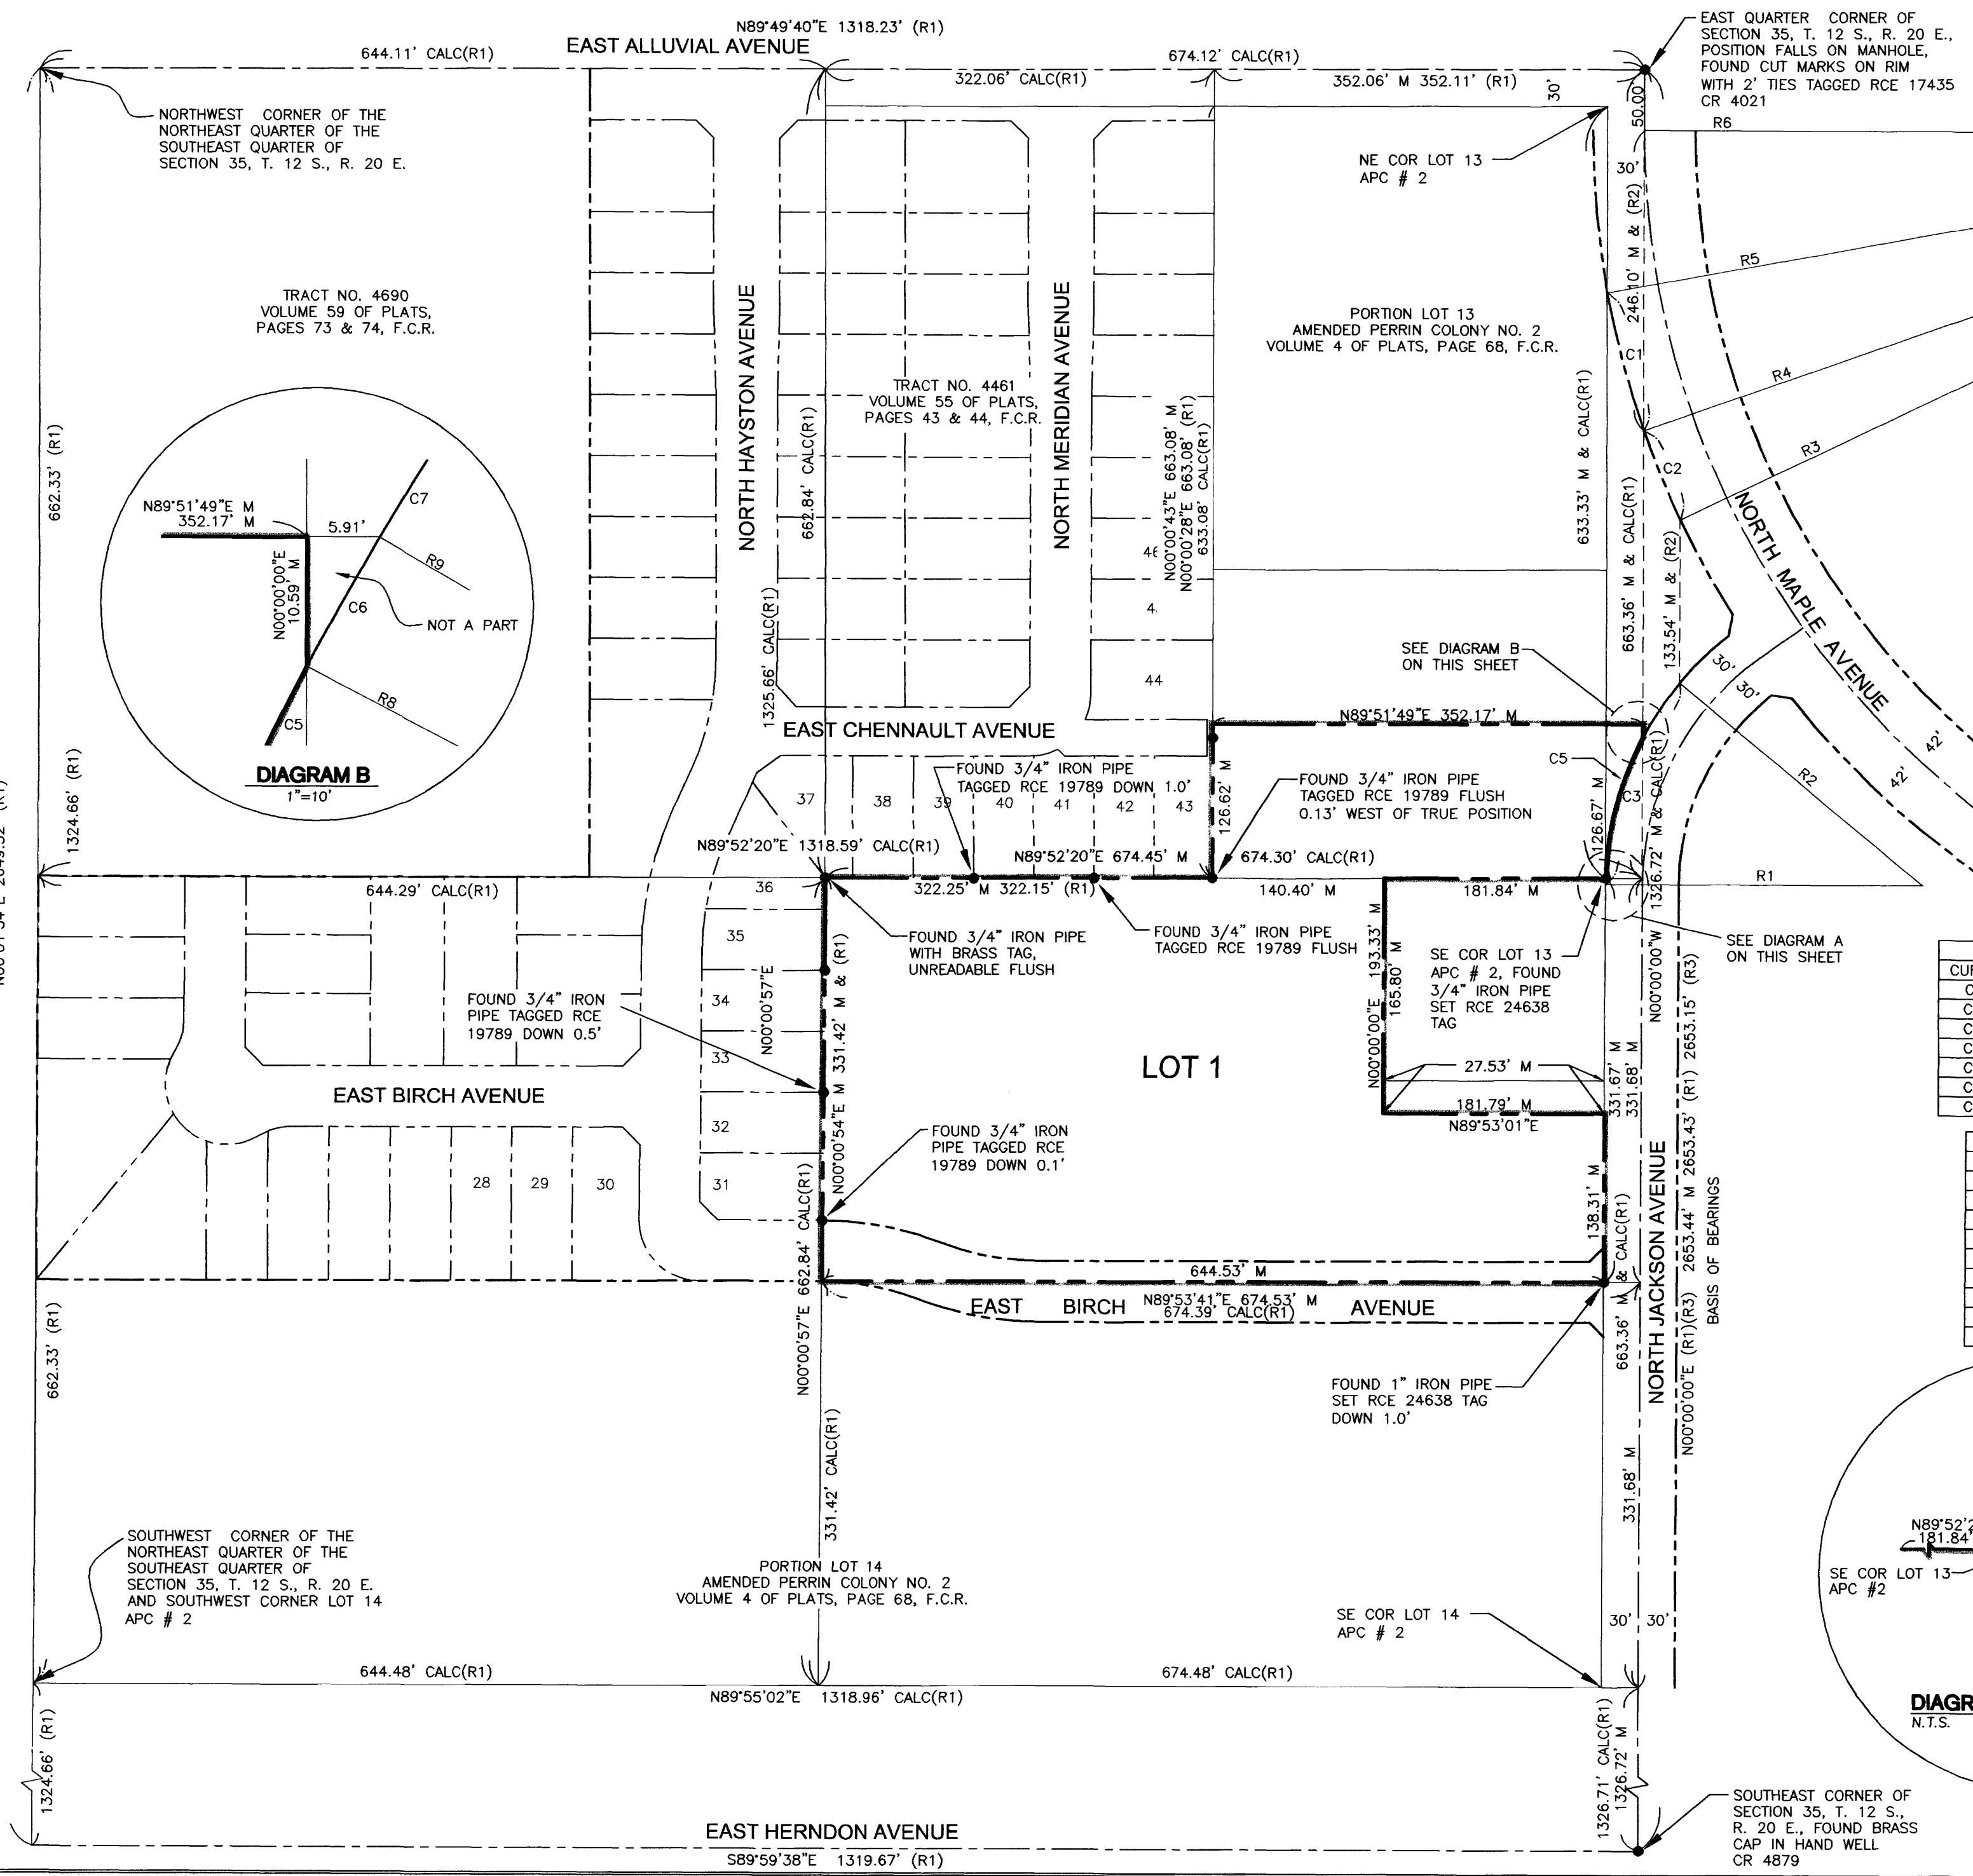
N89°49'40"E 1318.23' (R1)
EAST ALLUVIAL AVENUE
644.11' CALC(R1)
674.12' CALC(R1)
322.06' CALC(R1)
352.06' M 352.11' (R1)
30'
EAST QUARTER CORNER OF SECTION 35, T. 12 S., R. 20 E., POSITION FALLS ON MANHOLE, FOUND CUT MARKS ON RIM WITH 2' TIES TAGGED RCE 17435 CR 4021
50.00'
R6
NORTHWEST CORNER OF THE NORTHEAST QUARTER OF THE SOUTHEAST QUARTER OF SECTION 35, T. 12 S., R. 20 E.
NE COR LOT 13 APC # 2
30'
TRACT NO. 4690 VOLUME 59 OF PLATS, PAGES 73 & 74, F.C.R.
NORTH HAYSTON AVENUE
NORTH MERIDIAN AVENUE
PORTION LOT 13 AMENDED PERRIN COLONY NO. 2 VOLUME 4 OF PLATS, PAGE 68, F.C.R.
246.10' M & (R2)
R5
C1
R4
TRACT NO. 4461 VOLUME 55 OF PLATS, PAGES 43 & 44, F.C.R.
N00°00'43"E 663.08' M
N00°00'28"E 663.08' (R1)
633.08' CALC(R1)
662.84' CALC(R1)
633.33' M & CALC(R1)
C2
R3
662.33' (R1)
N89°51'49"E M 352.17' M
5.91'
C7
R9
N00°00'00"E 10.59' M
C6
NOT A PART
R8
C5
DIAGRAM B
1"=10'
46
44
44
663.36' M & CALC(R1)
133.54' M & (R2)
NORTH MAPLE AVENUE
SEE DIAGRAM B ON THIS SHEET
30'
30'
1325.66' CALC(R1)
EAST CHENNAULT AVENUE
N89°51'49"E 352.17' M
42'
42'
R2
1324.66' (R1)
FOUND 3/4" IRON PIPE TAGGED RCE 19789 DOWN 1.0'
37 38 39 40 41 42 43
126.62' M
FOUND 3/4" IRON PIPE TAGGED RCE 19789 FLUSH 0.13' WEST OF TRUE POSITION
C5
C3
126.67' M
126.72' M & CALC(R1)
N89°52'20"E 1318.59' CALC(R1)
N89°52'20"E 674.45' M
674.30' CALC(R1)
644.29' CALC(R1)
36
322.25' M 322.15' (R1)
140.40' M
181.84' M
R1
FOUND 3/4" IRON PIPE WITH BRASS TAG, UNREADABLE FLUSH
FOUND 3/4" IRON PIPE TAGGED RCE 19789 FLUSH
193.33' M
165.80' M
SE COR LOT 13 APC # 2, FOUND 3/4" IRON PIPE SET RCE 24638 TAG
SEE DIAGRAM A ON THIS SHEET
35
N00°00'57"E
331.42' M & (R1)
34
FOUND 3/4" IRON PIPE TAGGED RCE 19789 DOWN 0.5'
N00°00'00"E
N00°00'00"W
2653.15' (R3)
LOT 1
27.53' M
331.67' M
331.68' M
33
EAST BIRCH AVENUE
N00°00'54"E M
181.79' M
N89°53'01"E
32
FOUND 3/4" IRON PIPE TAGGED RCE 19789 DOWN 0.1'
2653.43' (R1)
28 29 30 31
662.84' CALC(R1)
138.31' M & CALC(R1)
NORTH JACKSON AVENUE
2653.44' M
BASIS OF BEARINGS
644.53' M
EAST BIRCH N89°53'41"E 674.53' M 674.39' CALC(R1) AVENUE
662.33' (R1)
N00°00'57"E
663.36' M
N00°00'00"E (R1)(R3)
FOUND 1" IRON PIPE SET RCE 24638 TAG DOWN 1.0'
331.42' CALC(R1)
331.68' M
SOUTHWEST CORNER OF THE NORTHEAST QUARTER OF THE SOUTHEAST QUARTER OF SECTION 35, T. 12 S., R. 20 E. AND SOUTHWEST CORNER LOT 14 APC # 2
PORTION LOT 14 AMENDED PERRIN COLONY NO. 2 VOLUME 4 OF PLATS, PAGE 68, F.C.R.
SE COR LOT 14 APC # 2
30' 30'
N89°52'
181.84'
SE COR LOT 13 APC #2
644.48' CALC(R1)
674.48' CALC(R1)
N89°55'02"E 1318.96' CALC(R1)
DIAGR
N.T.S.
1324.66' (R1)
1326.71' CALC(R1)
1326.72' M
EAST HERNDON AVENUE
S89°59'38"E 1319.67' (R1)
SOUTHEAST CORNER OF SECTION 35, T. 12 S., R. 20 E., FOUND BRASS CAP IN HAND WELL CR 4879
CUR
N00°01'54"E 2649.32' (R1)